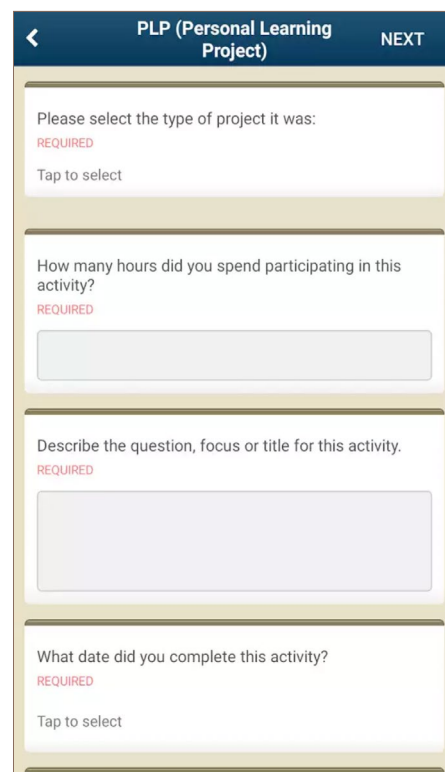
PLP (Personal Learning Project)

NEXT

Please select the type of project it was:
REQUIRED

Tap to select

How many hours did you spend participating in this activity?
REQUIRED

Describe the question, focus or title for this activity.
REQUIRED

What date did you complete this activity?
REQUIRED

Tap to select